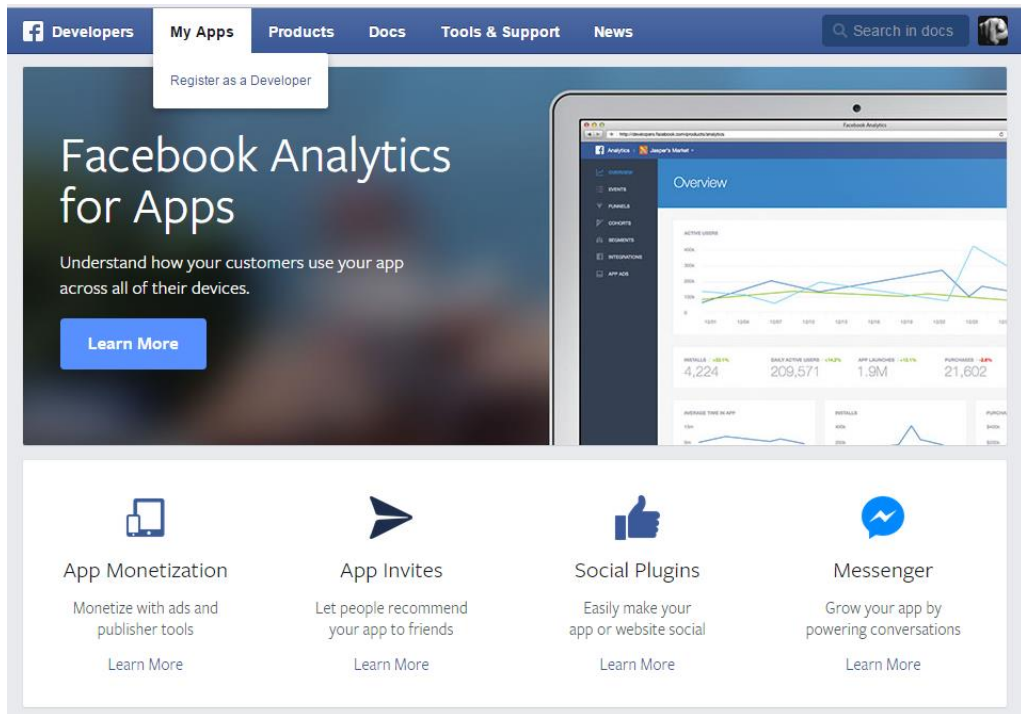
Developers My Apps Products Docs Tools & Support News Search in docs

Register as a Developer

Facebook Analytics for Apps

Understand how your customers use your app across all of their devices.

Learn More

Facebook Analytics

Analytics Jasper's Market

OVERVIEW
EVENTS
FUNNELS
COHORTS
SEGMENTS
INTEGRATIONS
APP ADS

Overview

ACTIVE USERS

INSTALLS 4,224
DAILY ACTIVE USERS 209,571
APP LAUNCHES 1.9M
PURCHASES 21,602

AVERAGE TIME IN APP
INSTALLS

App Monetization

Monetize with ads and publisher tools

Learn More

App Invites

Let people recommend your app to friends

Learn More

Social Plugins

Easily make your app or website social

Learn More

Messenger

Grow your app by powering conversations

Learn More